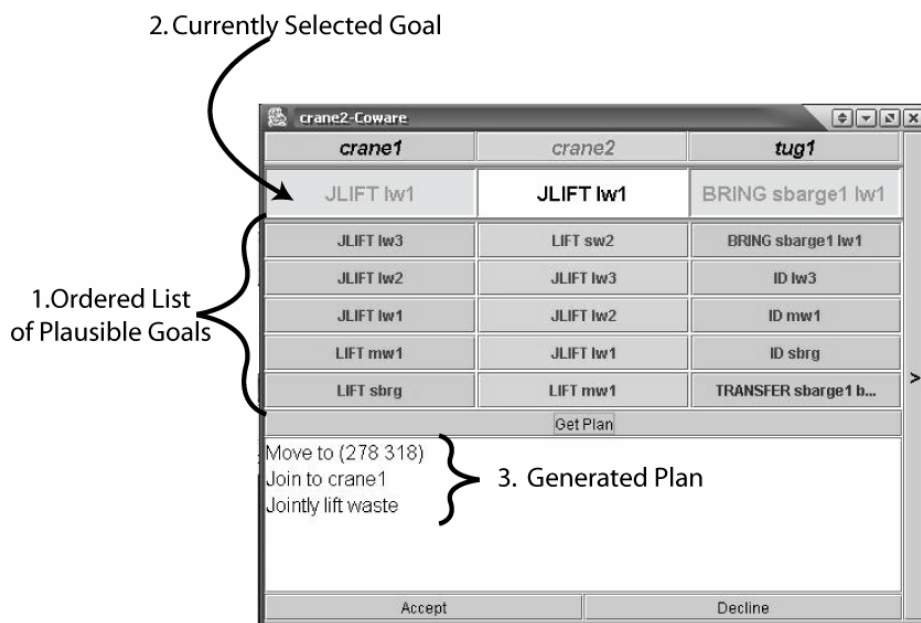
2. Currently Selected Goal

crane2-Coware

| crane1 | crane2 | tug1 |
|---|---|---|
| JLIFT lw1 | JLIFT lw1 | BRING sbarge1 lw1 |
| JLIFT lw3 | LIFT sw2 | BRING sbarge1 lw1 |
| JLIFT lw2 | JLIFT lw3 | ID lw3 |
| JLIFT lw1 | JLIFT lw2 | ID mw1 |
| LIFT mw1 | JLIFT lw1 | ID sbrg |
| LIFT sbrg | LIFT mw1 | TRANSFER sbarge1 b... |

1.Ordered List of Plausible Goals

>

Get Plan

Move to (278 318)
Join to crane1
Jointly lift waste

3. Generated Plan

Accept

Decline